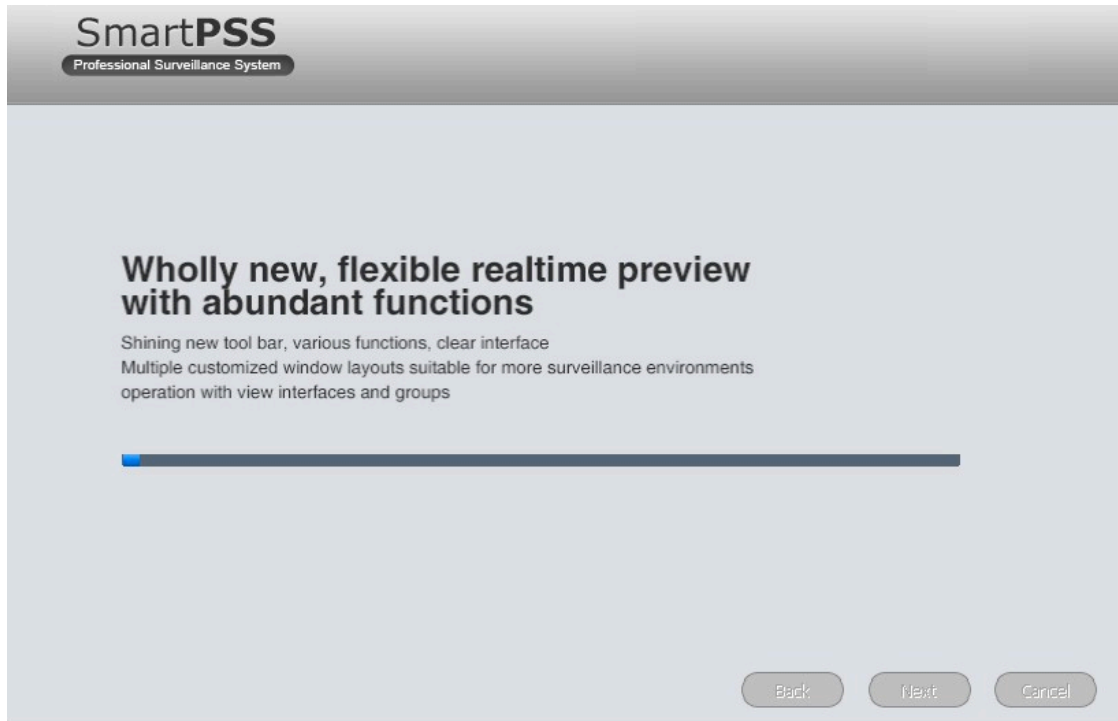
SmartPSS
Professional Surveillance System

Wholly new, flexible realtime preview with abundant functions

Shining new tool bar, various functions, clear interface
Multiple customized window layouts suitable for more surveillance environments
operation with view interfaces and groups

Back
Next
Cancel